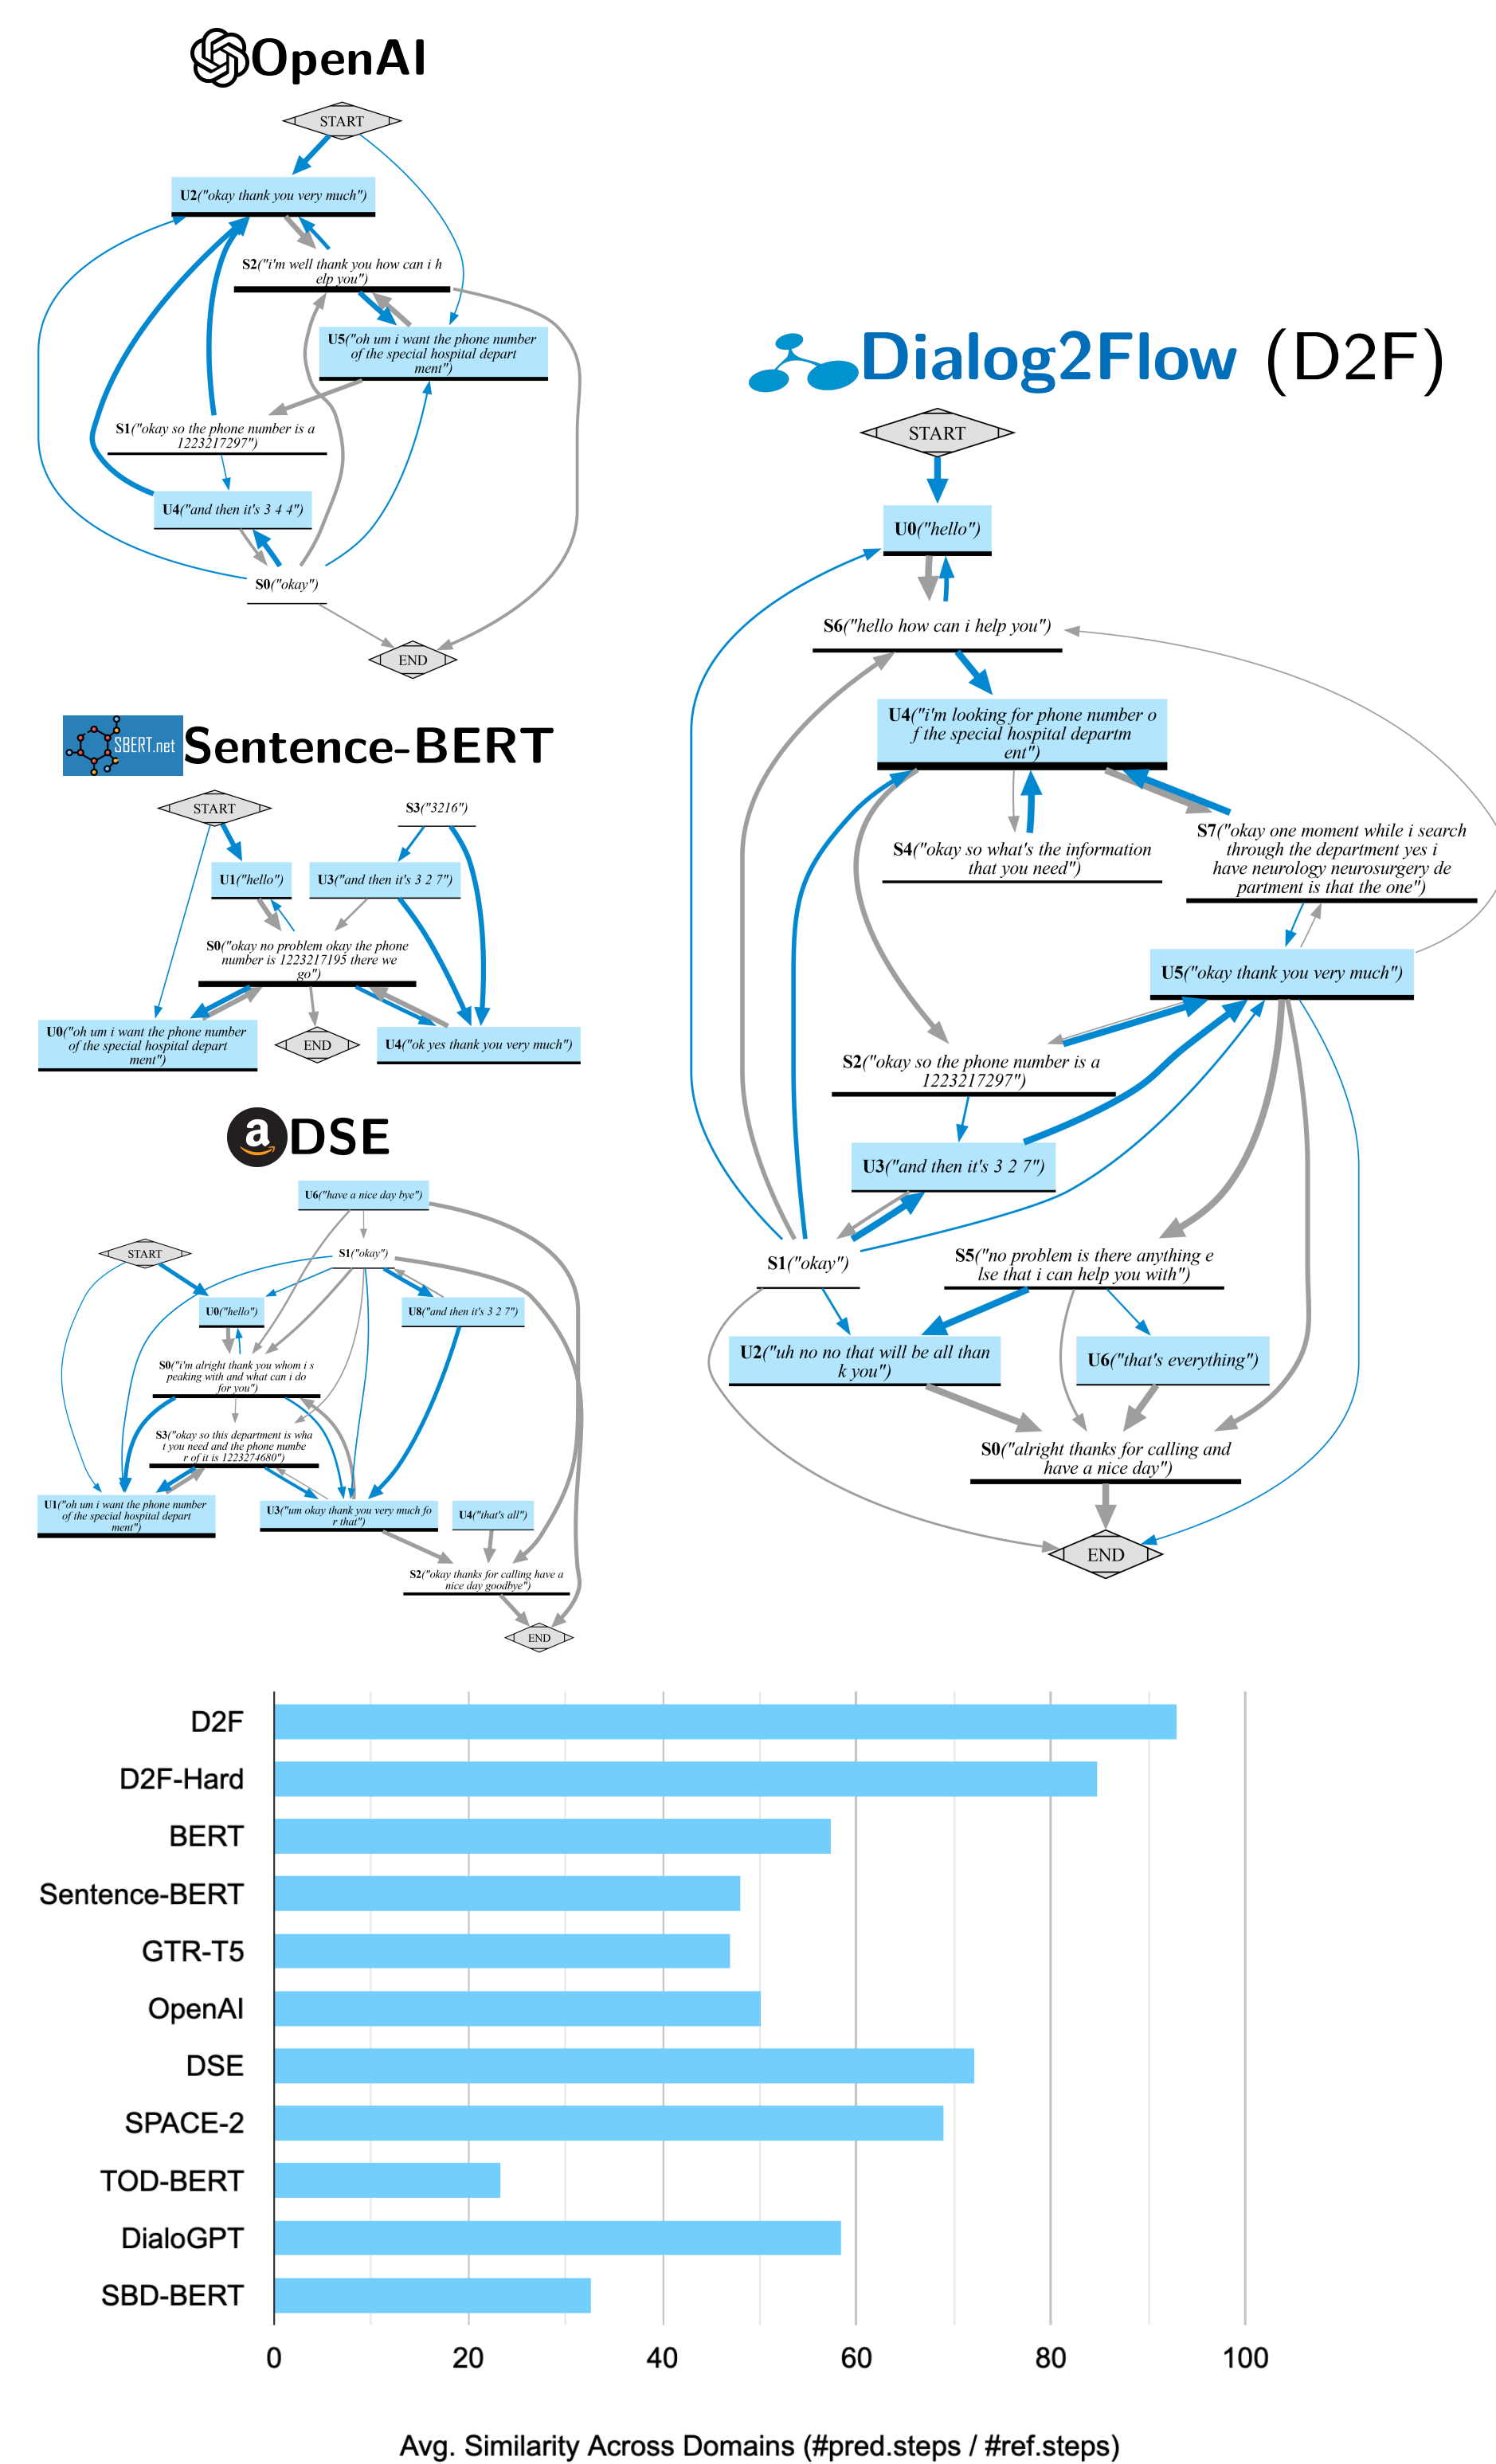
OpenAI

START

U2("okay thank you very much")

S2("i'm well thank you how can i help you")

U5("oh um i want the phone number of the special hospital department")

S1("okay so the phone number is a 1223217297")

U4("and then it's 3 4 4")

S0("okay")

END

SBERT.net Sentence-BERT

START

S3("3216")

U1("hello")

U3("and then it's 3 2 7")

S0("okay no problem okay the phone number is 1223217195 there we go")

U0("oh um i want the phone number of the special hospital department")

END

U4("ok yes thank you very much")

DSE

U6("have a nice day bye")

START

S1("okay")

U0("hello")

U8("and then it's 3 2 7")

S0("i'm alright thank you whom i speaking with and what can i do for you")

S3("okay so this department is what you need and the phone number of it is 1223274680")

U1("oh um i want the phone number of the special hospital department")

U3("um okay thank you very much for that")

U4("that's all")

S2("okay thanks for calling have a nice day goodbye")

END

Dialog2Flow (D2F)

START

U0("hello")

S6("hello how can i help you")

U4("i'm looking for phone number of the special hospital department")

S4("okay so what's the information that you need")

S7("okay one moment while i search through the department yes i have neurology neurosurgery department is that the one")

U5("okay thank you very much")

S2("okay so the phone number is a 1223217297")

U3("and then it's 3 2 7")

S1("okay")

S5("no problem is there anything else that i can help you with")

U2("uh no no that will be all thank you")

U6("that's everything")

S0("alright thanks for calling and have a nice day")

END

D2F
D2F-Hard
BERT
Sentence-BERT
GTR-T5
OpenAI
DSE
SPACE-2
TOD-BERT
DialoGPT
SBD-BERT

0 20 40 60 80 100

Avg. Similarity Across Domains (#pred.steps / #ref.steps)